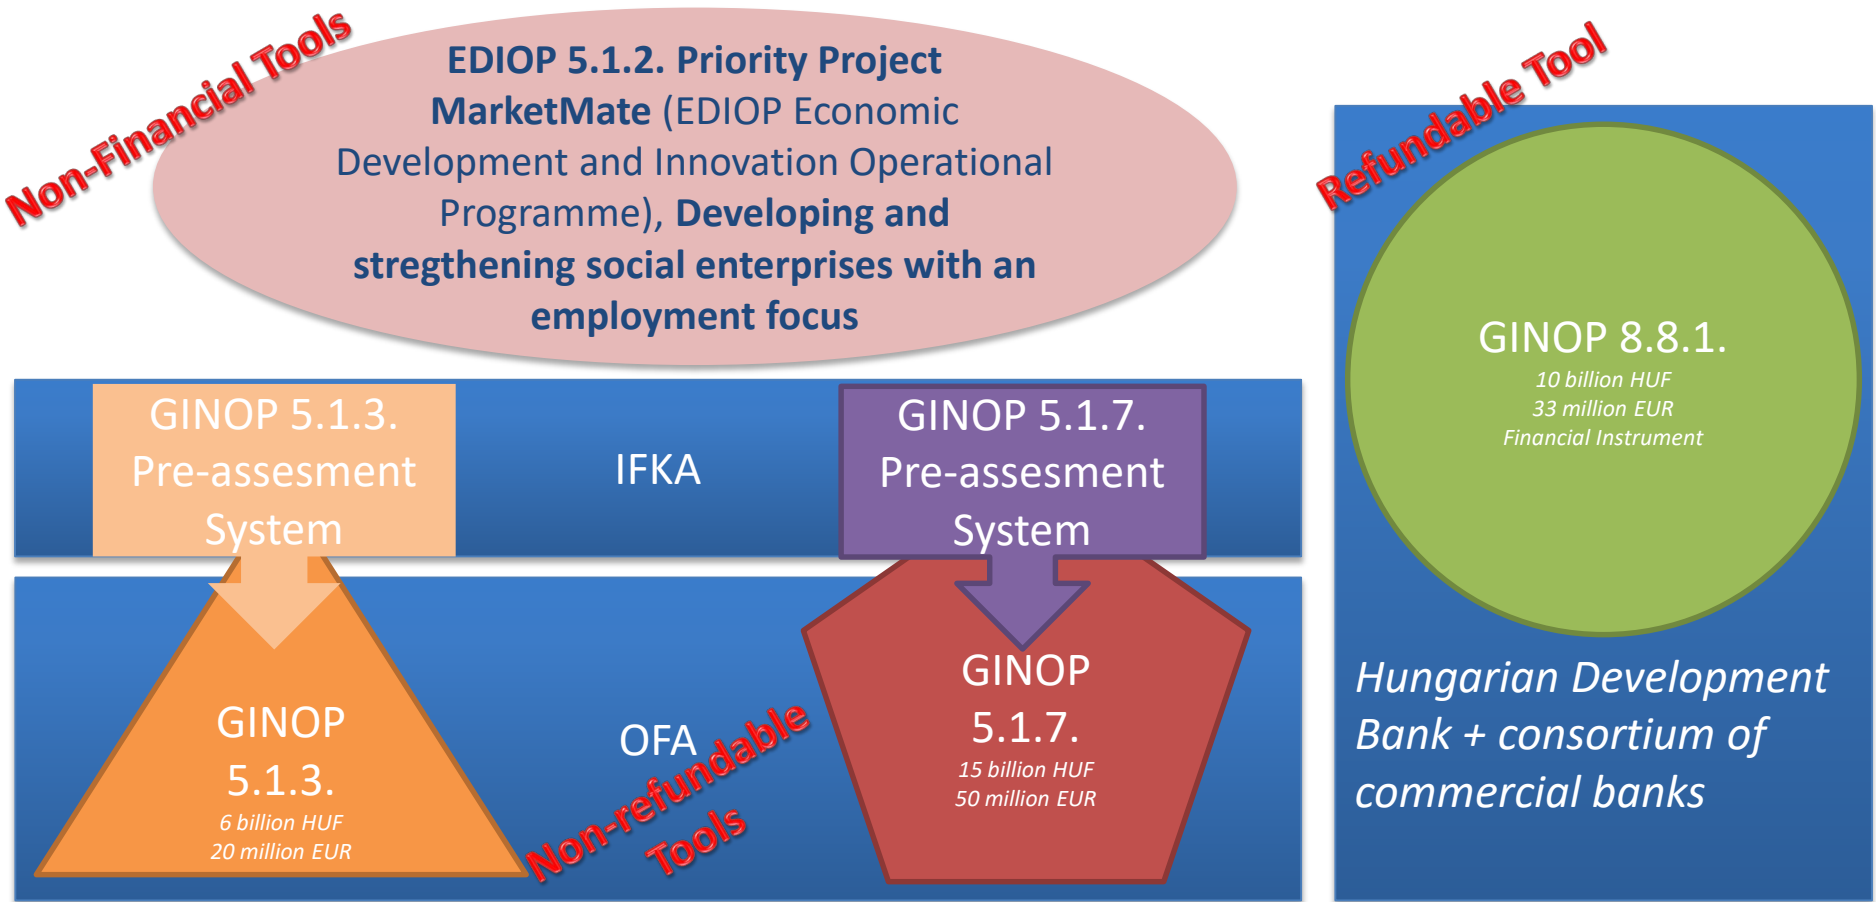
Non-Financial Tools

EDIOP 5.1.2. Priority Project MarketMate (EDIOP Economic Development and Innovation Operational Programme), Developing and stregthening social enterprises with an employment focus

Refundable Tool

GINOP 8.8.1.
10 billion HUF
33 million EUR
Financial Instrument

GINOP 5.1.3. Pre-assesment System

IFKA

GINOP 5.1.7. Pre-assesment System

GINOP 5.1.3.
6 billion HUF
20 million EUR

OFA

Non-refundable Tools

GINOP 5.1.7.
15 billion HUF
50 million EUR

Hungarian Development Bank + consortium of commercial banks